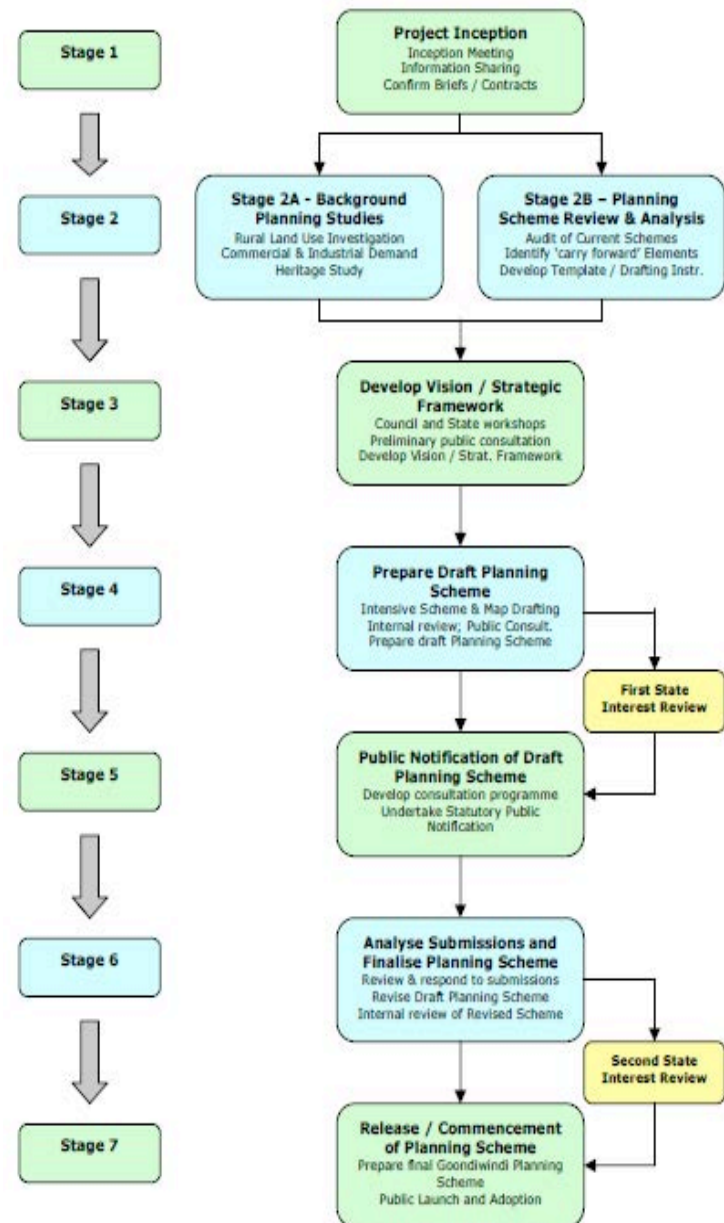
Stage 1

Project Inception
Inception Meeting
Information Sharing
Confirm Briefs / Contracts

Stage 2

Stage 2A - Background Planning Studies
Rural Land Use Investigation
Commercial & Industrial Demand
Heritage Study

Stage 2B – Planning Scheme Review & Analysis
Audit of Current Schemes
Identify 'carry forward' Elements
Develop Template / Drafting Instr.

Stage 3

Develop Vision / Strategic Framework
Council and State workshops
Preliminary public consultation
Develop Vision / Strat. Framework

Stage 4

Prepare Draft Planning Scheme
Intensive Scheme & Map Drafting
Internal review; Public Consult.
Prepare draft Planning Scheme

First State Interest Review

Stage 5

Public Notification of Draft Planning Scheme
Develop consultation programme
Undertake Statutory Public Notification

Stage 6

Analyse Submissions and Finalise Planning Scheme
Review & respond to submissions
Revise Draft Planning Scheme
Internal review of Revised Scheme

Second State Interest Review

Stage 7

Release / Commencement of Planning Scheme
Prepare final Goondiwindi Planning Scheme
Public Launch and Adoption